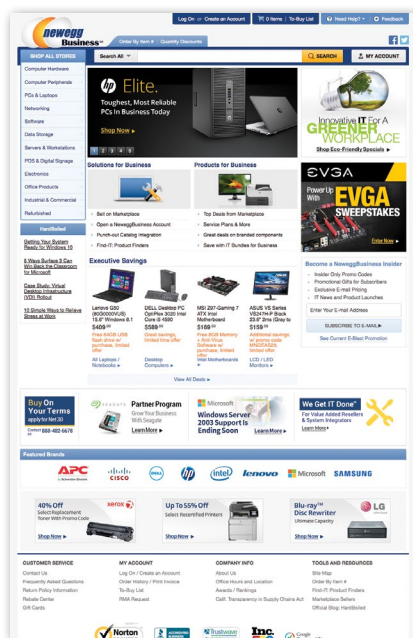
newegg Business

Log On or Create an Account | 0 Items | To-Buy List | Need Help? | Feedback

Order By Item # | Quantity Discounts

SHOP ALL STORES | Search All | SEARCH | MY ACCOUNT

Computer Hardware
Computer Peripherals
PCs & Laptops
Networking
Software
Data Storage
Servers & Workstations
POS & Digital Signage
Electronics
Office Products
Industrial & Commercial
Refurbished

HandBlend

Getting Your System Ready for Windows 10

8 Ways Surface 3 Can Win Back the Classroom for Microsoft

Case Study: Virtual Desktop Infrastructure (VDI) Rollout

10 Simple Ways to Relieve Stress at Work

hp Elite.
Toughest, Most Reliable PCs In Business Today
Shop Now ▸

1 2 3 4 5

Innovative IT For A GREENER WORKPLACE
Shop Eco-Friendly Specials ▸

Solutions for Business
Bell on Marketplace
Open a NeweggBusiness Account
Punch-out Catalog Integration
Find-IT: Product Finders

Products for Business
Top Deals from Marketplace
Service Plans & More
Great deals on branded components
Save with IT Bundles for Business

EVGA
Power Up with EVGA SWEEPSTAKES
Enter Now ▸

Executive Savings

Lenovo G50 (80G0000VUS) 15.6" Windows 8.1
$409.99
Free 64GB USB flash drive w/ purchase, limited offer
All Laptops / Notebooks ▸

DELL Desktop PC OptiPlex 3020 Intel Core i5 4590
$589.99
Great savings, limited time offer
Desktop Computers ▸

MSI Z97-Gaming 7 ATX Intel Motherboard
$169.99
Free 8GB Memory + Anti-Virus Software w/ purchase, limited offer
Intel Motherboards ▸

ASUS VS Series VS247H-P Black 23.6" 2ms (Gray to
$159.99
Additional savings w/ promo code MNCDSA224, limited offer
LCD / LED Monitors ▸

View All Deals ▸

Become a NeweggBusiness Insider
Insider Only Promo Codes
Promotional Gifts for Subscribers
Exclusive E-mail Pricing
IT News and Product Launches
Enter Your E-mail Address
SUBSCRIBE TO E-MAIL ▸
See Current E-Blast Promotion

Buy On Your Terms apply for Net 30
Contact 888-482-6678

SEAGATE Partner Program
Grow Your Business With Seagate
Learn More ▸

Microsoft Windows Server 2003 Support Is Ending Soon
Learn More ▸

We Get IT Done
For Value Added Resellers & System Integrators
Learn More ▸

Featured Brands

APC | cisco | DELL | hp | intel | lenovo | Microsoft | SAMSUNG

40% Off
Select Replacement toner With Promo Code
Shop Now ▸

xerox

Up To 55% Off
Select Recertified Printers
Shop Now ▸

Blu-ray Disc Rewriter
Ultimate Capacity
Shop Now ▸

LG

CUSTOMER SERVICE
Contact Us
Frequently Asked Questions
Return Policy Information
Rebate Center
Gift Cards

MY ACCOUNT
Log On / Create an Account
Order History / Print Invoice
To-Buy List
RMA Request

COMPANY INFO
About Us
Office Hours and Location
Awards / Rankings
Calif. Transparency in Supply Chains Act

TOOLS AND RESOURCES
Site Map
Order By Item #
Find-IT: Product Finders
Marketplace Sellers
Official Blog: HandBlend

Norton | BBB | Trustwave | Inc. | Google